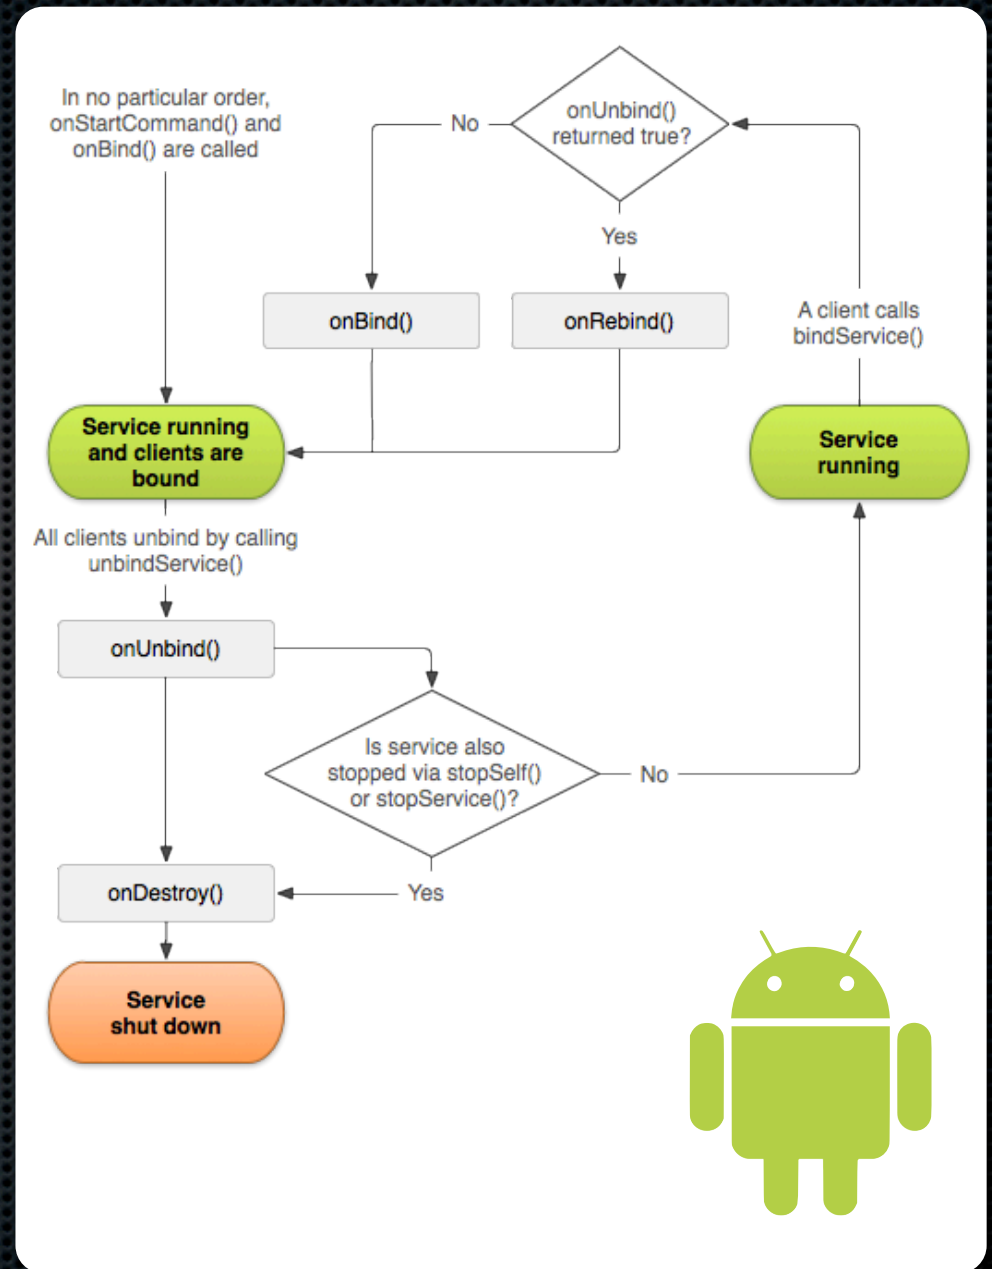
In no particular order, onStartCommand() and onBind() are called

No

onUnbind() returned true?

Yes

onBind()

onRebind()

A client calls bindService()

Service running and clients are bound

Service running

All clients unbind by calling unbindService()

onUnbind()

Is service also stopped via stopSelf() or stopService()?

No

onDestroy()

Yes

Service shut down